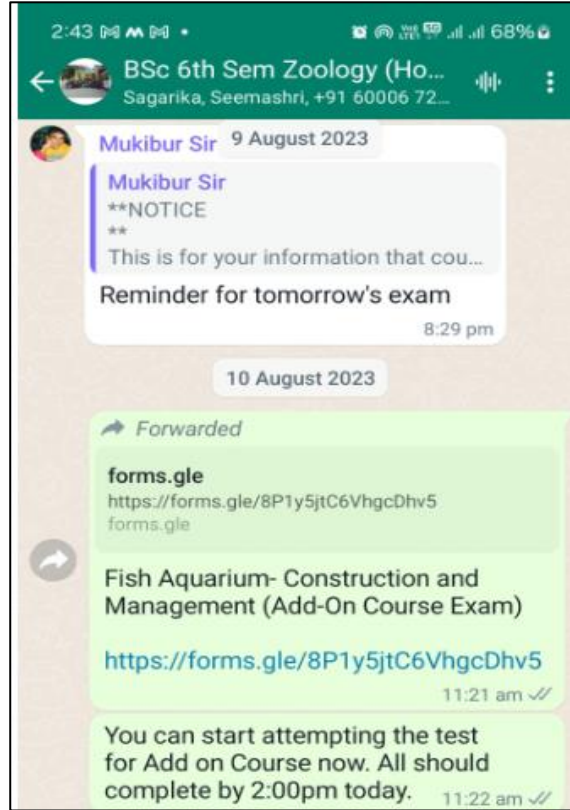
2:43 68%

BSc 6th Sem Zoology (Ho...
Sagarika, Seemashri, +91 60006 72...

Mukibur Sir 9 August 2023

Mukibur Sir
**NOTICE
**
This is for your information that cou...

Reminder for tomorrow's exam
8:29 pm

10 August 2023

Forwarded

forms.gle
https://forms.gle/8P1y5jtC6VhgcDhv5
forms.gle

Fish Aquarium- Construction and Management (Add-On Course Exam)

https://forms.gle/8P1y5jtC6VhgcDhv5
11:21 am

You can start attempting the test for Add on Course now. All should complete by 2:00pm today. 11:22 am